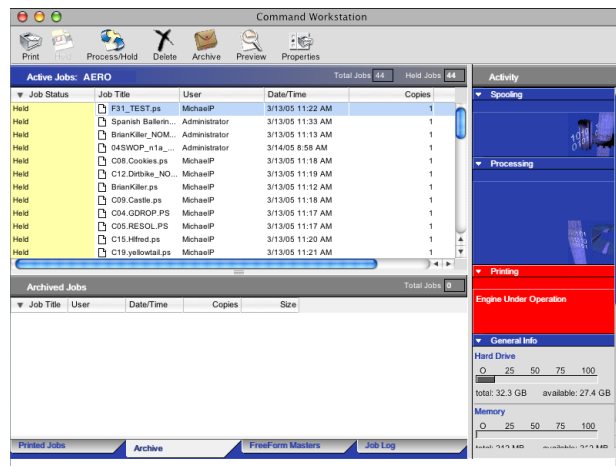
Command Workstation

Print Hold Process/Hold Delete Archive Preview Properties

Active Jobs: AERO Total Jobs 44 Held Jobs 44

| Job Status | Job Title | User | Date/Time | Copies |
|---|---|---|---|---|
| Held | F31_TEST.ps | MichaelP | 3/13/05 11:22 AM | 1 |
| Held | Spanish Ballerin... | Administrator | 3/13/05 11:33 AM | 1 |
| Held | BrianKiller_NOM... | Administrator | 3/13/05 11:13 AM | 1 |
| Held | 04SWOP_n1a_... | Administrator | 3/14/05 8:58 AM | 1 |
| Held | C08.Cookies.ps | MichaelP | 3/13/05 11:18 AM | 1 |
| Held | C12.Dirtbike_NO... | MichaelP | 3/13/05 11:19 AM | 1 |
| Held | BrianKiller.ps | MichaelP | 3/13/05 11:12 AM | 1 |
| Held | C09.Castle.ps | MichaelP | 3/13/05 11:18 AM | 1 |
| Held | C04.GDROP.PS | MichaelP | 3/13/05 11:17 AM | 1 |
| Held | C05.RESOL.PS | MichaelP | 3/13/05 11:17 AM | 1 |
| Held | C15.Hlfred.ps | MichaelP | 3/13/05 11:20 AM | 1 |
| Held | C19.yellowtail.ps | MichaelP | 3/13/05 11:21 AM | 1 |

Archived Jobs Total Jobs 0

| Job Title | User | Date/Time | Copies | Size |
|---|---|---|---|---|

Printed Jobs Archive FreeForm Masters Job Log

Activity

Spooling

Processing

Printing

Engine Under Operation

General Info

Hard Drive

0 25 50 75 100

total: 32.3 GB available: 27.4 GB

Memory

0 25 50 75 100

total: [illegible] MB available: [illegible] MB